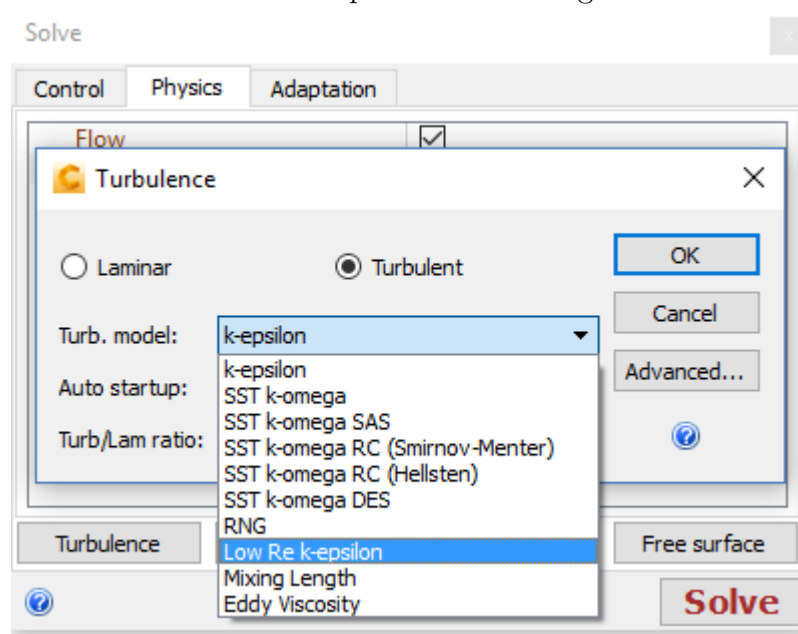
Solve

Control
Physics
Adaptation

Flow

Turbulence

Laminar
Turbulent

OK
Cancel
Advanced...

Turb. model: k-epsilon

k-epsilon
SST k-omega
SST k-omega SAS
SST k-omega RC (Smirnov-Menter)
SST k-omega RC (Hellsten)
SST k-omega DES
RNG
Low Re k-epsilon
Mixing Length
Eddy Viscosity

Auto startup:
Turb/Lam ratio:

Turbulence
Free surface
Solve